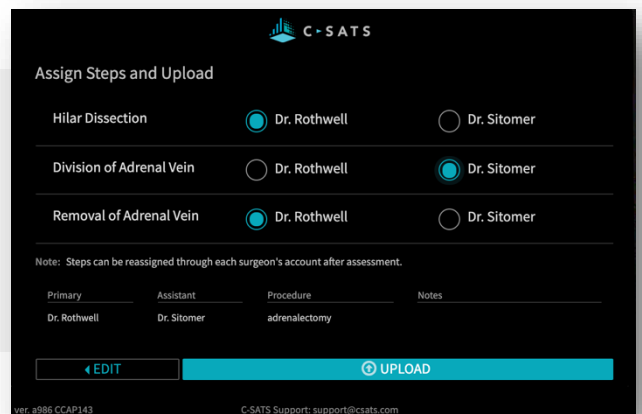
C-SATS

Assign Steps and Upload

Hilar Dissection Dr. Rothwell Dr. Sitomer

Division of Adrenal Vein Dr. Rothwell Dr. Sitomer

Removal of Adrenal Vein Dr. Rothwell Dr. Sitomer

Note: Steps can be reassigned through each surgeon's account after assessment.

| Primary | Assistant | Procedure | Notes |
|---|---|---|---|
| Dr. Rothwell | Dr. Sitomer | adrenalectomy | |

EDIT

UPLOAD

ver. a986 CCAP143

C-SATS Support: support@csats.com